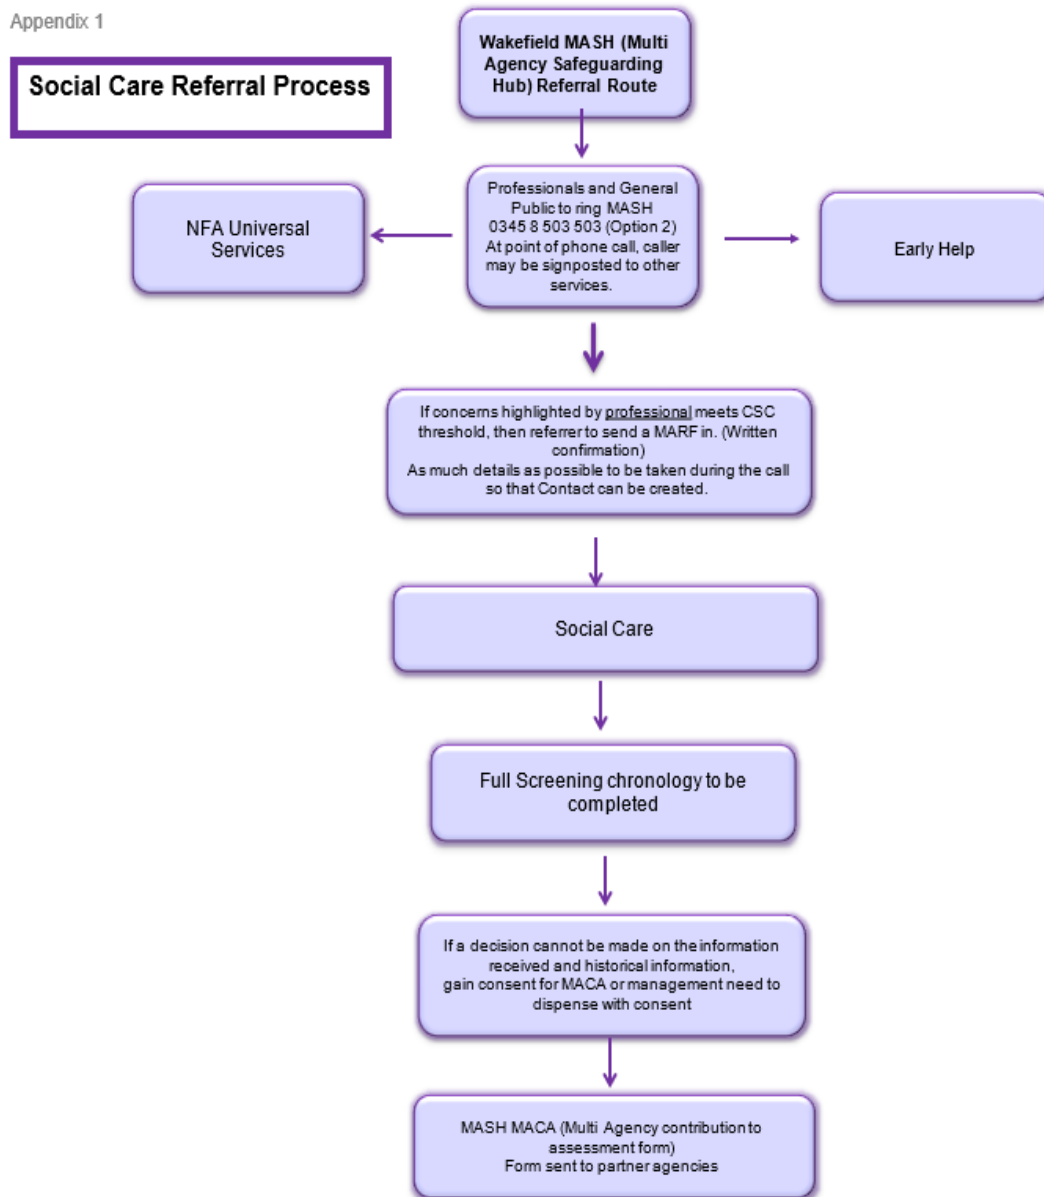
Appendix 1

Social Care Referral Process

Wakefield MASH (Multi Agency Safeguarding Hub) Referral Route

NFA Universal Services

Professionals and General Public to ring MASH 0345 8 503 503 (Option 2) At point of phone call, caller may be signposted to other services.

Early Help

If concerns highlighted by professional meets CSC threshold, then referrer to send a MARF in. (Written confirmation)
As much details as possible to be taken during the call so that Contact can be created.

Social Care

Full Screening chronology to be completed

If a decision cannot be made on the information received and historical information, gain consent for MACA or management need to dispense with consent

MASH MACA (Multi Agency contribution to assessment form)
Form sent to partner agencies